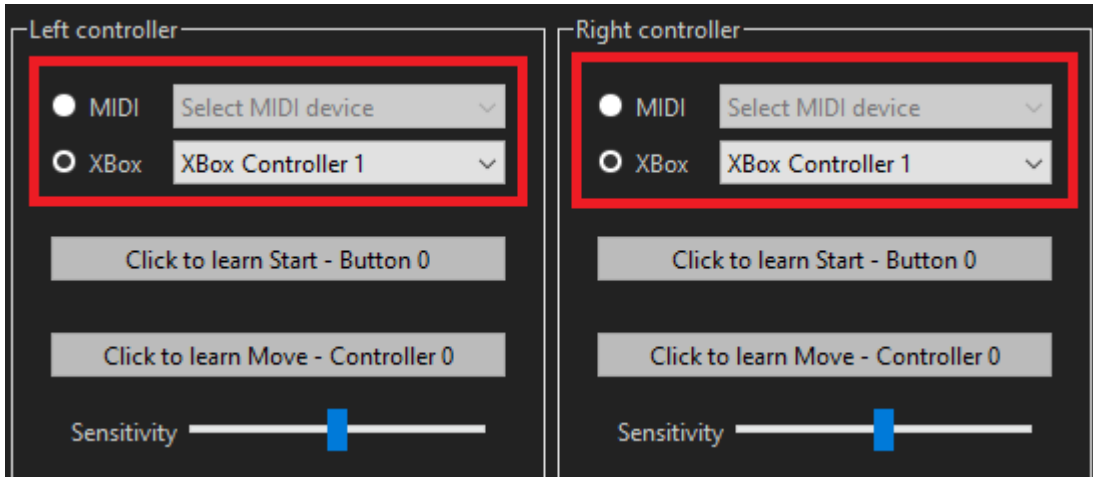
Left controller

MIDI Select MIDI device
XBox XBox Controller 1

Click to learn Start - Button 0

Click to learn Move - Controller 0

Sensitivity

Right controller

MIDI Select MIDI device
XBox XBox Controller 1

Click to learn Start - Button 0

Click to learn Move - Controller 0

Sensitivity